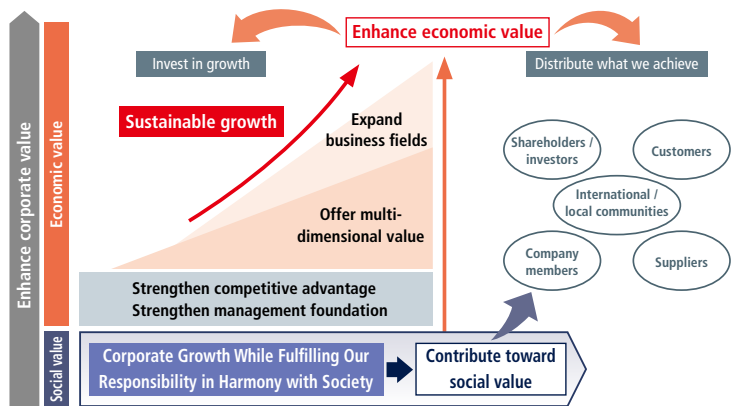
Enhance corporate value

Economic value

Social value

Enhance economic value

Invest in growth

Distribute what we achieve

Sustainable growth

Expand business fields

Offer multi-dimensional value

Strengthen competitive advantage
Strengthen management foundation

Corporate Growth While Fulfilling Our Responsibility in Harmony with Society

Contribute toward social value

Shareholders / investors

Customers

International / local communities

Company members

Suppliers